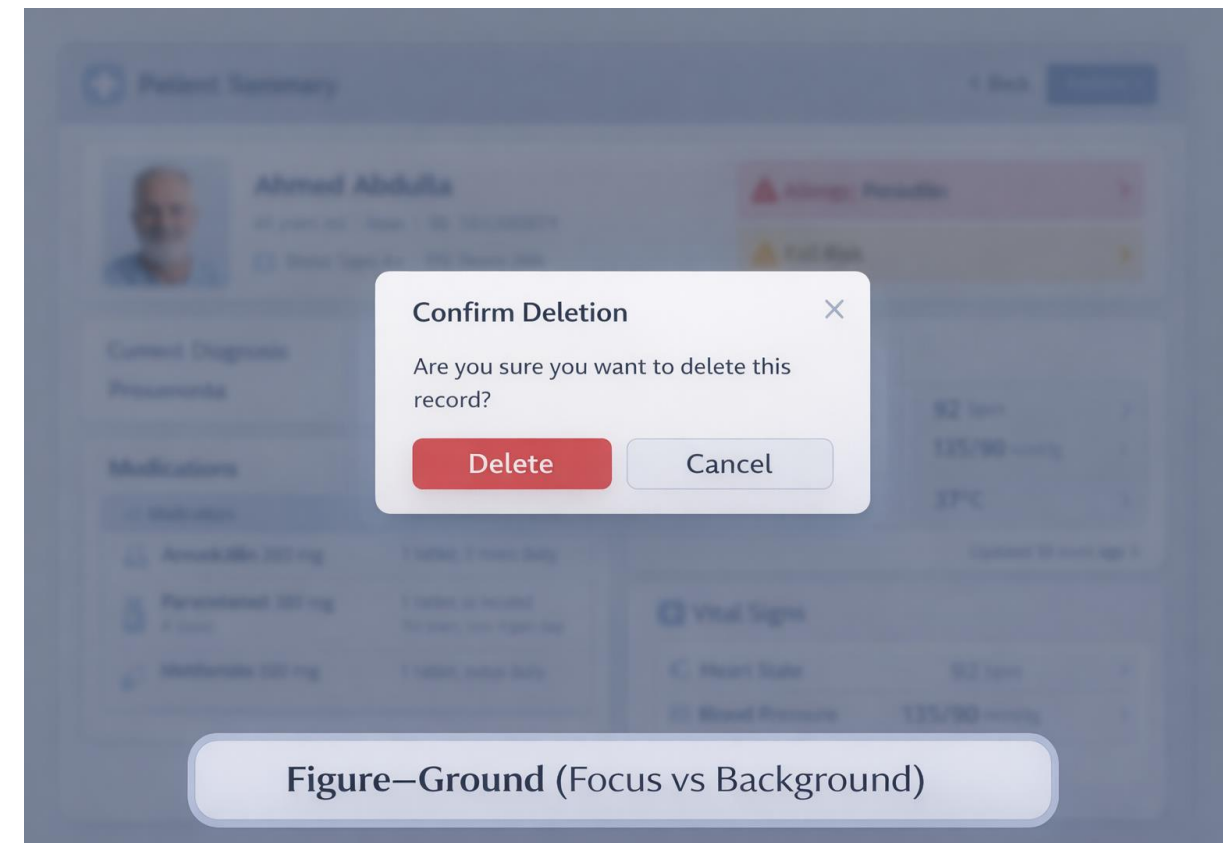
Patient Summary

< Back

Ahmed Abdulla

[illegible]

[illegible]

Allergy: Penicillin

Fall Risk

Confirm Deletion

×

Are you sure you want to delete this record?

Delete

Cancel

Current Diagnosis

Pneumonia

82 bpm

135/90 mmHg

37°C

Medications

Medication

Amoxicillin 500 mg

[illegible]

Paracetamol 500 mg

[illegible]

Metformin 500 mg

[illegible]

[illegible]

Vital Signs

Heart Rate

82 bpm

Blood Pressure

135/90 mmHg

Figure–Ground (Focus vs Background)